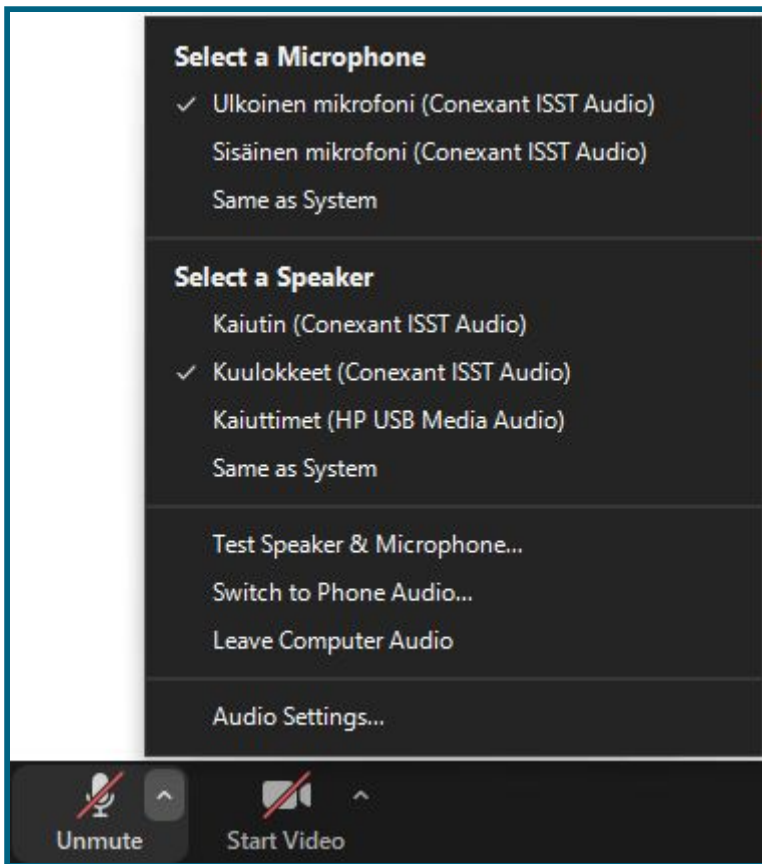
Select a Microphone
✓ Ulkoinen mikrofoni (Conexant ISST Audio)
Sisäinen mikrofoni (Conexant ISST Audio)
Same as System

Select a Speaker
Kaiutin (Conexant ISST Audio)
✓ Kuulokkeet (Conexant ISST Audio)
Kaiuttimet (HP USB Media Audio)
Same as System

Test Speaker & Microphone...
Switch to Phone Audio...
Leave Computer Audio

Audio Settings...

Unmute
Start Video